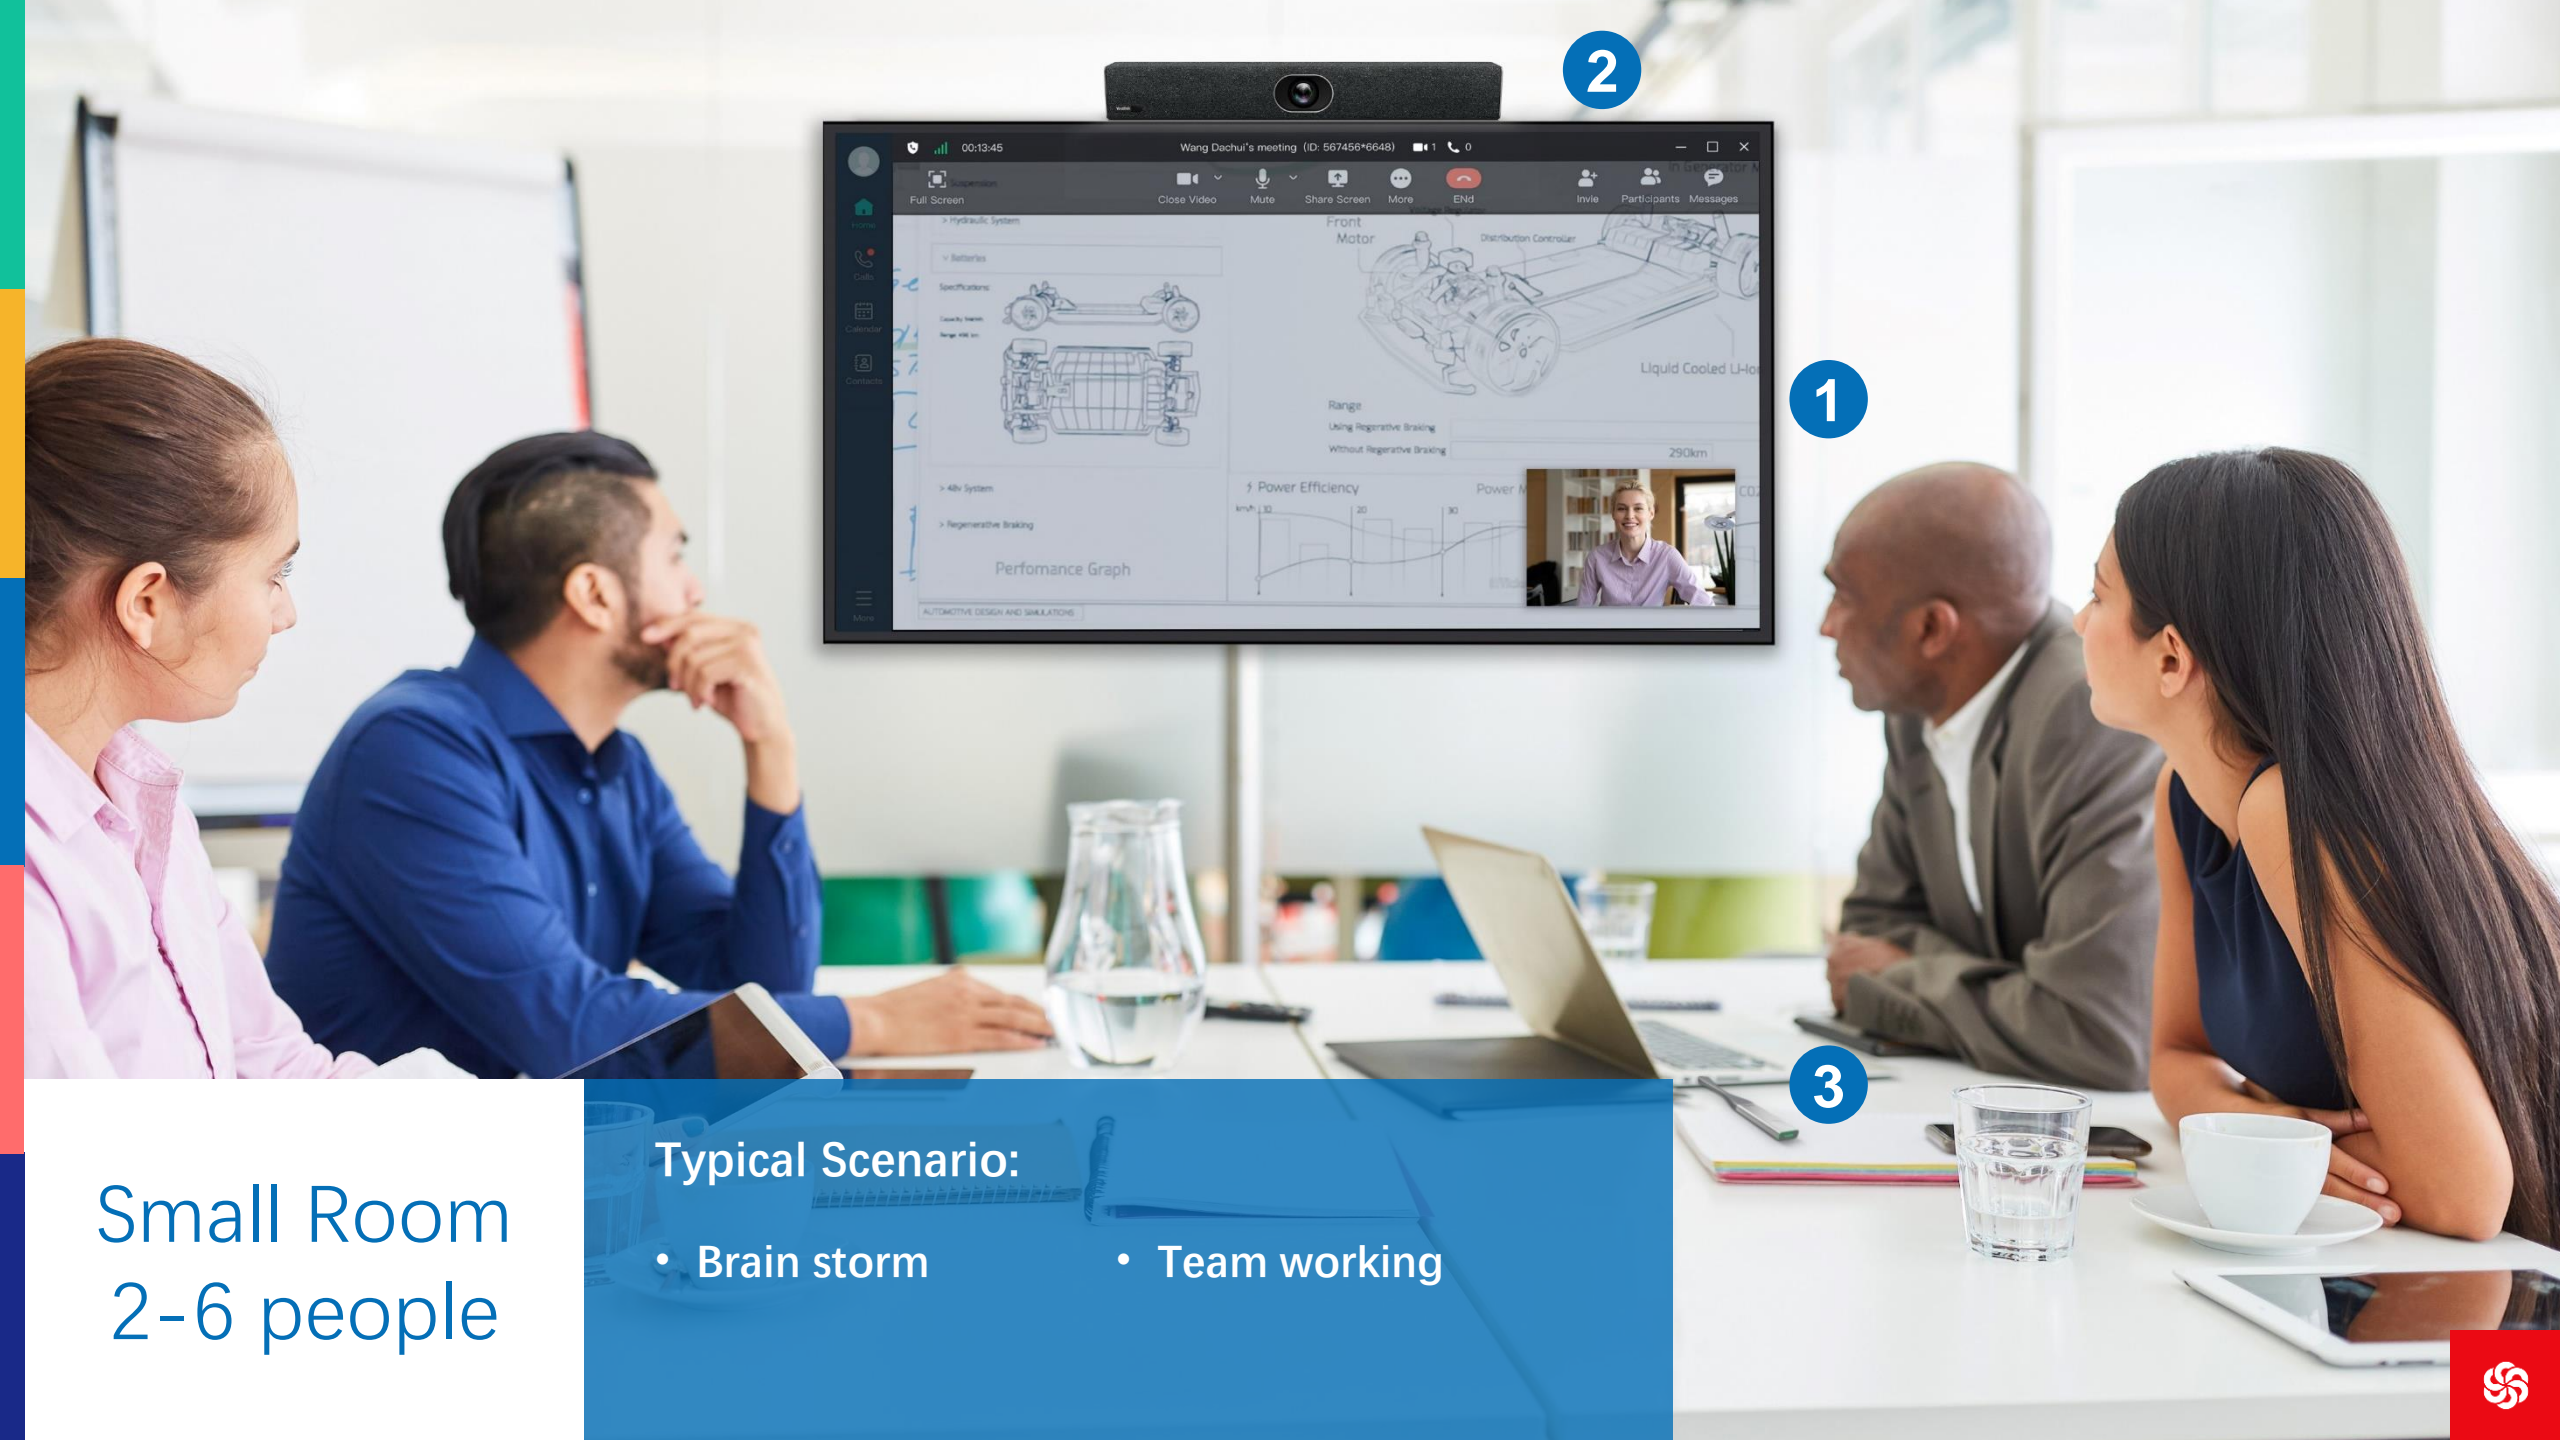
2

00:13:45 Wang Dachui's meeting (ID: 567456*6648)

Full Screen Close Video Mute Share Screen More ENd Invie Participants Messages

Home Calls Calendar Contacts More

Front Motor

Distribution Controller

Specifications

Liquid Cooled Li-Io

Range

Using Regerative Braking

Without Regerative Braking

290km

> 48v System

> Regenerative Braking

Power Efficiency

Power M

Perfomance Graph

AUTOMOTIVE DESIGN AND SIMULATIONS

1

3

Small Room
2-6 people

Typical Scenario:

• Brain storm

• Team working